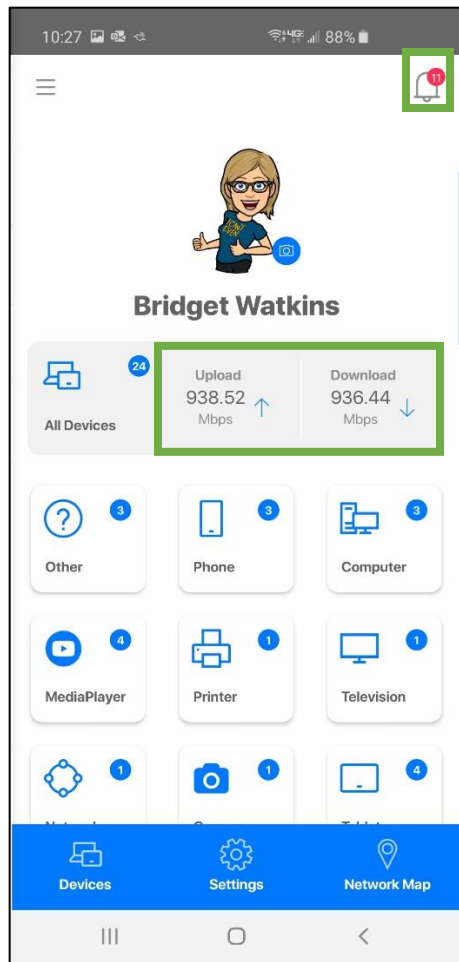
10:27 4G 88%

11

Bridget Watkins

24
All Devices

Upload
938.52
Mbps

Download
936.44
Mbps

3
Other

3
Phone

3
Computer

4
MediaPlayer

1
Printer

1
Television

1
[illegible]

1
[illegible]

4
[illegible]

Devices

Settings

Network Map